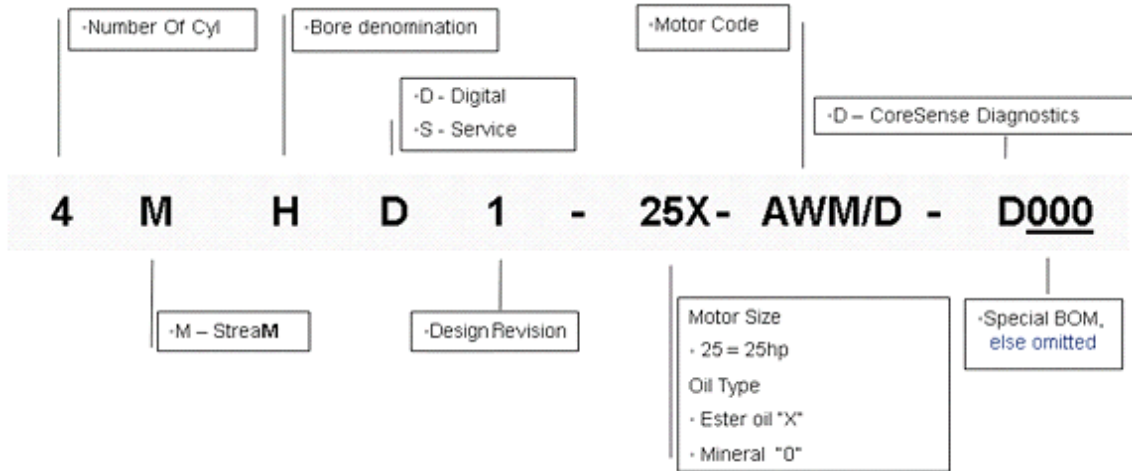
▪Number Of Cyl

▪Bore denomination

▪D - Digital
▪S - Service

▪Motor Code

▪D – CoreSense Diagnostics

4 M H D 1 - 25X- AWM/D - D000

▪M – StreaM

▪Design Revision

Motor Size
▪ 25 = 25hp
Oil Type
▪ Ester oil "X"
▪ Mineral "0"

▪Special BOM, else omitted